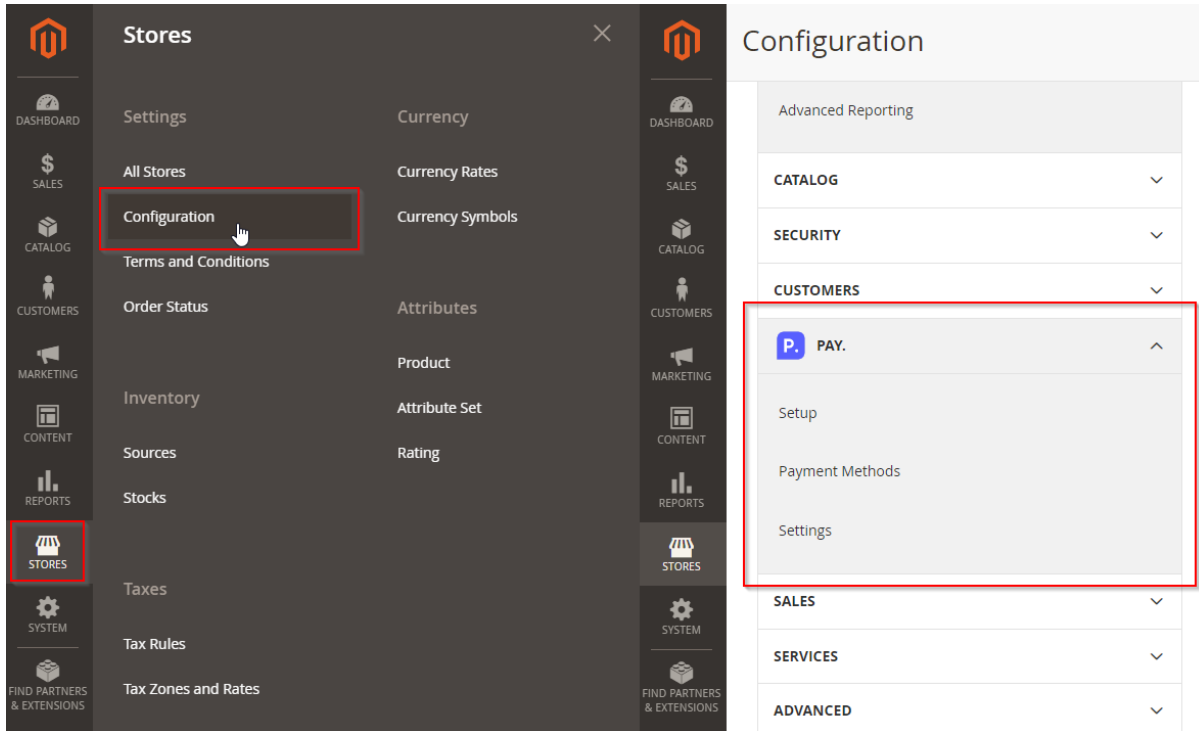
DASHBOARD
SALES
CATALOG
CUSTOMERS
MARKETING
CONTENT
REPORTS
STORES
SYSTEM
FIND PARTNERS & EXTENSIONS

Stores

Settings
All Stores
Configuration
Terms and Conditions
Order Status

Inventory
Sources
Stocks

Taxes
Tax Rules
Tax Zones and Rates

Currency
Currency Rates
Currency Symbols

Attributes
Product
Attribute Set
Rating

DASHBOARD
SALES
CATALOG
CUSTOMERS
MARKETING
CONTENT
REPORTS
STORES
SYSTEM
FIND PARTNERS & EXTENSIONS

Configuration

Advanced Reporting
CATALOG
SECURITY
CUSTOMERS
P. PAY.
Setup
Payment Methods
Settings
SALES
SERVICES
ADVANCED